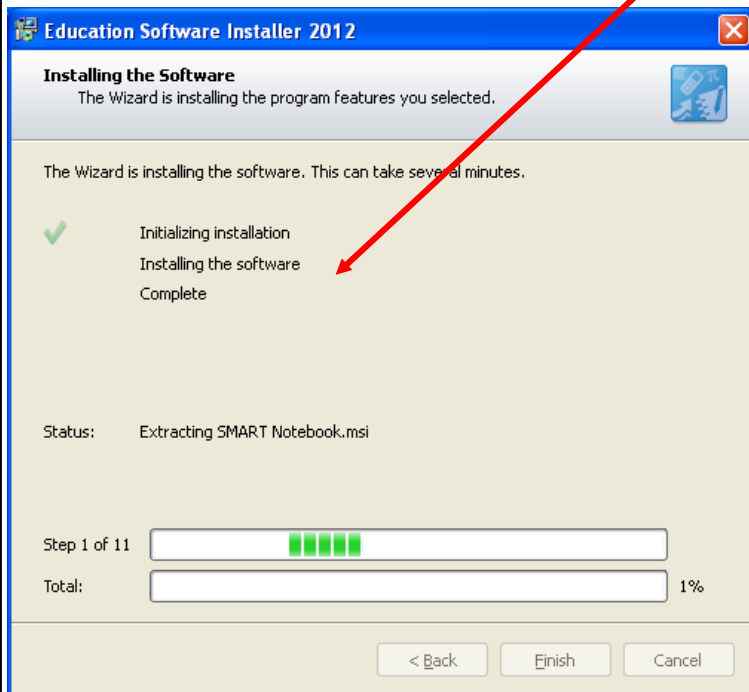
Education Software Installer 2012

Installing the Software
The Wizard is installing the program features you selected.

The Wizard is installing the software. This can take several minutes.

Initializing installation
Installing the software
Complete

Status: Extracting SMART Notebook.msi

Step 1 of 11

Total: 1%

< Back Finish Cancel